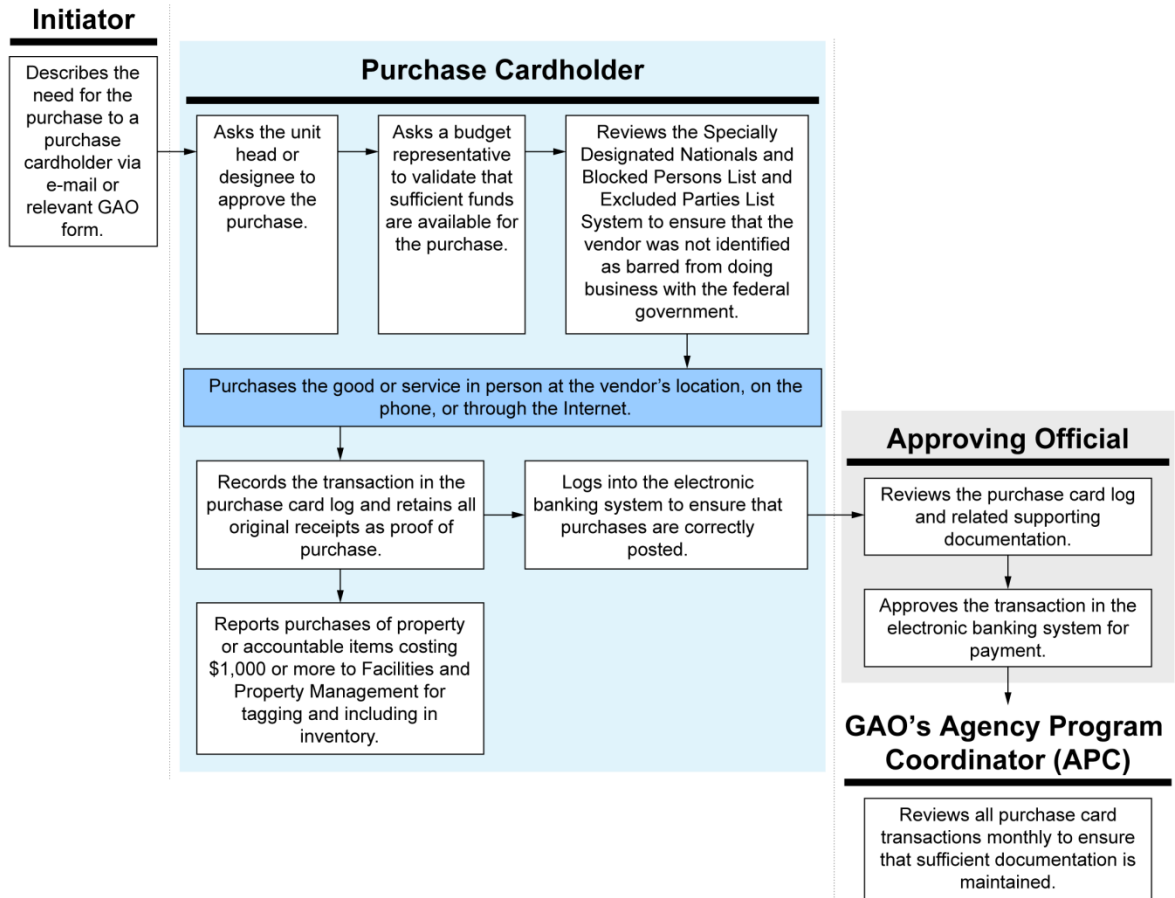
Initiator

Describes the need for the purchase to a purchase cardholder via e-mail or relevant GAO form.

Purchase Cardholder

Asks the unit head or designee to approve the purchase.

Asks a budget representative to validate that sufficient funds are available for the purchase.

Reviews the Specially Designated Nationals and Blocked Persons List and Excluded Parties List System to ensure that the vendor was not identified as barred from doing business with the federal government.

Purchases the good or service in person at the vendor's location, on the phone, or through the Internet.

Records the transaction in the purchase card log and retains all original receipts as proof of purchase.

Logs into the electronic banking system to ensure that purchases are correctly posted.

Reports purchases of property or accountable items costing $1,000 or more to Facilities and Property Management for tagging and including in inventory.

Approving Official

Reviews the purchase card log and related supporting documentation.

Approves the transaction in the electronic banking system for payment.

GAO's Agency Program Coordinator (APC)

Reviews all purchase card transactions monthly to ensure that sufficient documentation is maintained.